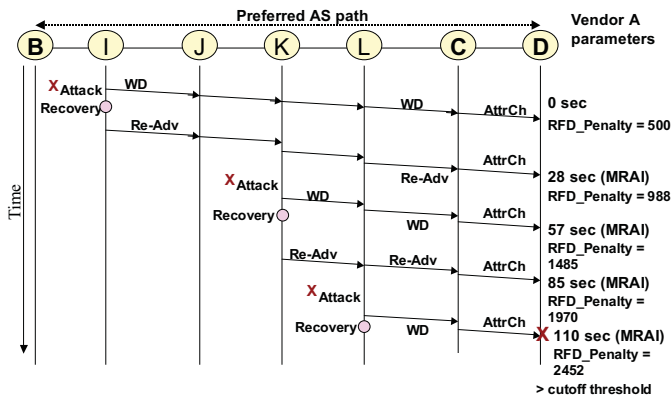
Preferred AS path

Vendor A parameters

B I J K L C D

Time

X Attack
Recovery
WD
WD
AttrCh
0 sec
RFD_Penalty = 500

Re-Adv
AttrCh
Re-Adv
28 sec (MRAI)
RFD_Penalty = 988

X Attack
Recovery
WD
WD
AttrCh
57 sec (MRAI)
RFD_Penalty = 1485

Re-Adv
Re-Adv
AttrCh
85 sec (MRAI)
RFD_Penalty = 1970

X Attack
Recovery
WD
AttrCh
X 110 sec (MRAI)
RFD_Penalty = 2452
> cutoff threshold